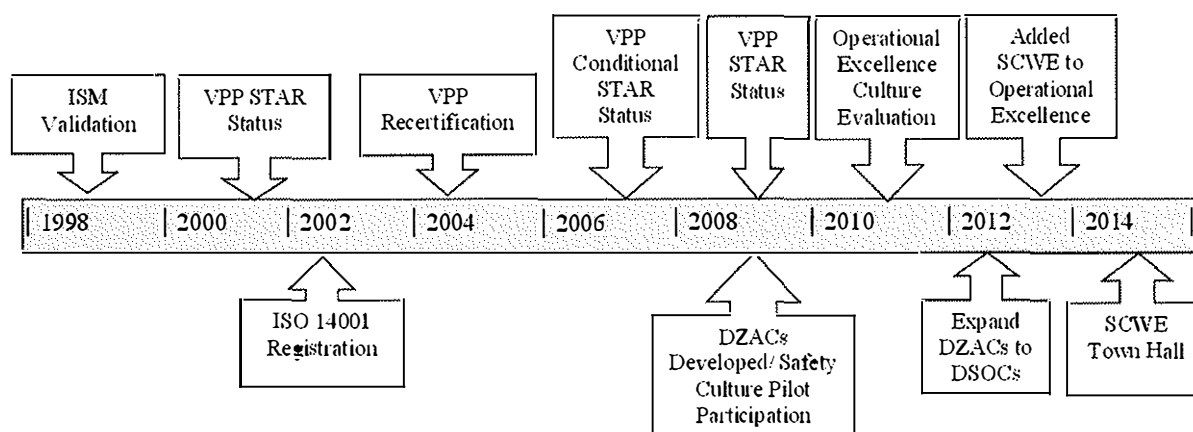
ISM Validation

VPP STAR Status

VPP Recertification

VPP Conditional STAR Status

VPP STAR Status

Operational Excellence Culture Evaluation

Added SCWE to Operational Excellence

| 1998 | 2000 | 2002 | 2004 | 2006 | 2008 | 2010 | 2012 | 2014 |

ISO 14001 Registration

DZACs Developed/ Safety Culture Pilot Participation

Expand DZACs to DSOCs

SCWE Town Hall